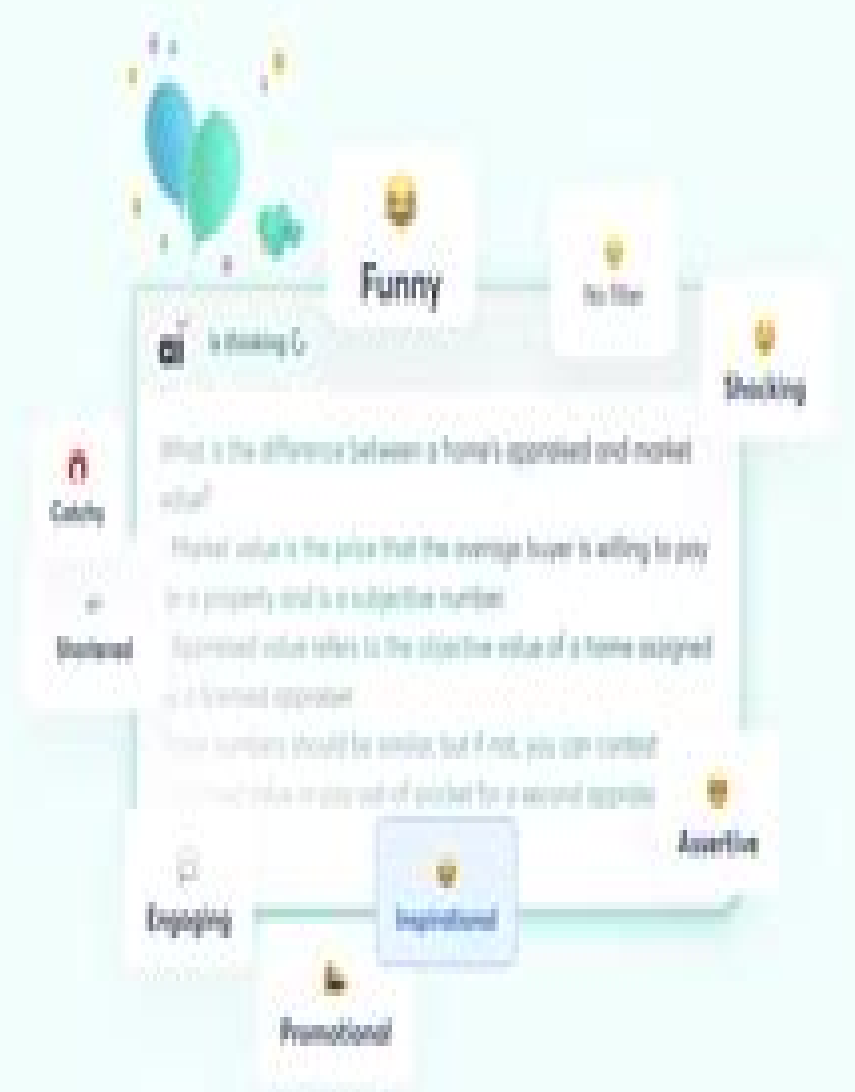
Funny

No filter

Shocking

is thinking

What is the difference between a home's appraised and market value?

Market value is the price that the average buyer is willing to pay for a property and is a subjective number.

Appraised value refers to the objective value of a home assigned by a licensed appraiser.

Both numbers should be similar, but if not, you can contest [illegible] value or pay out of pocket for a second appraisal

Catchy

Shortened

Assertive

Engaging

Inspirational

Promotional